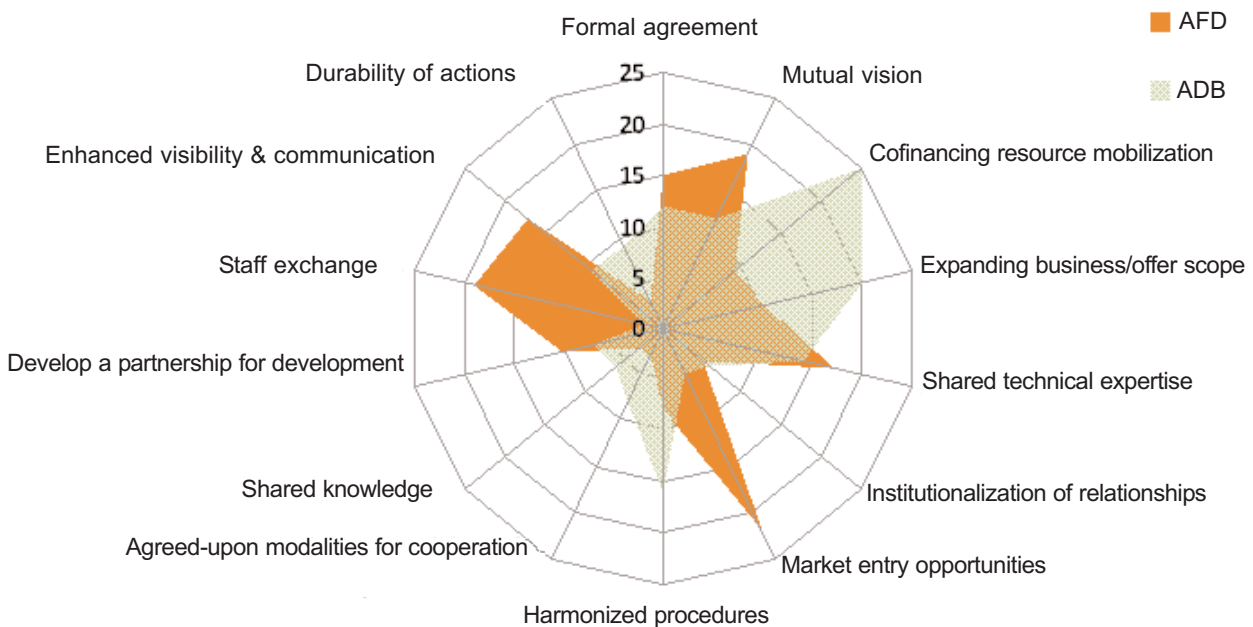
AFD

ADB

Formal agreement

Mutual vision

Cofinancing resource mobilization

Expanding business/offer scope

Shared technical expertise

Institutionalization of relationships

Market entry opportunities

Harmonized procedures

Agreed-upon modalities for cooperation

Shared knowledge

Develop a partnership for development

Staff exchange

Enhanced visibility & communication

Durability of actions

25

20

15

10

5

0